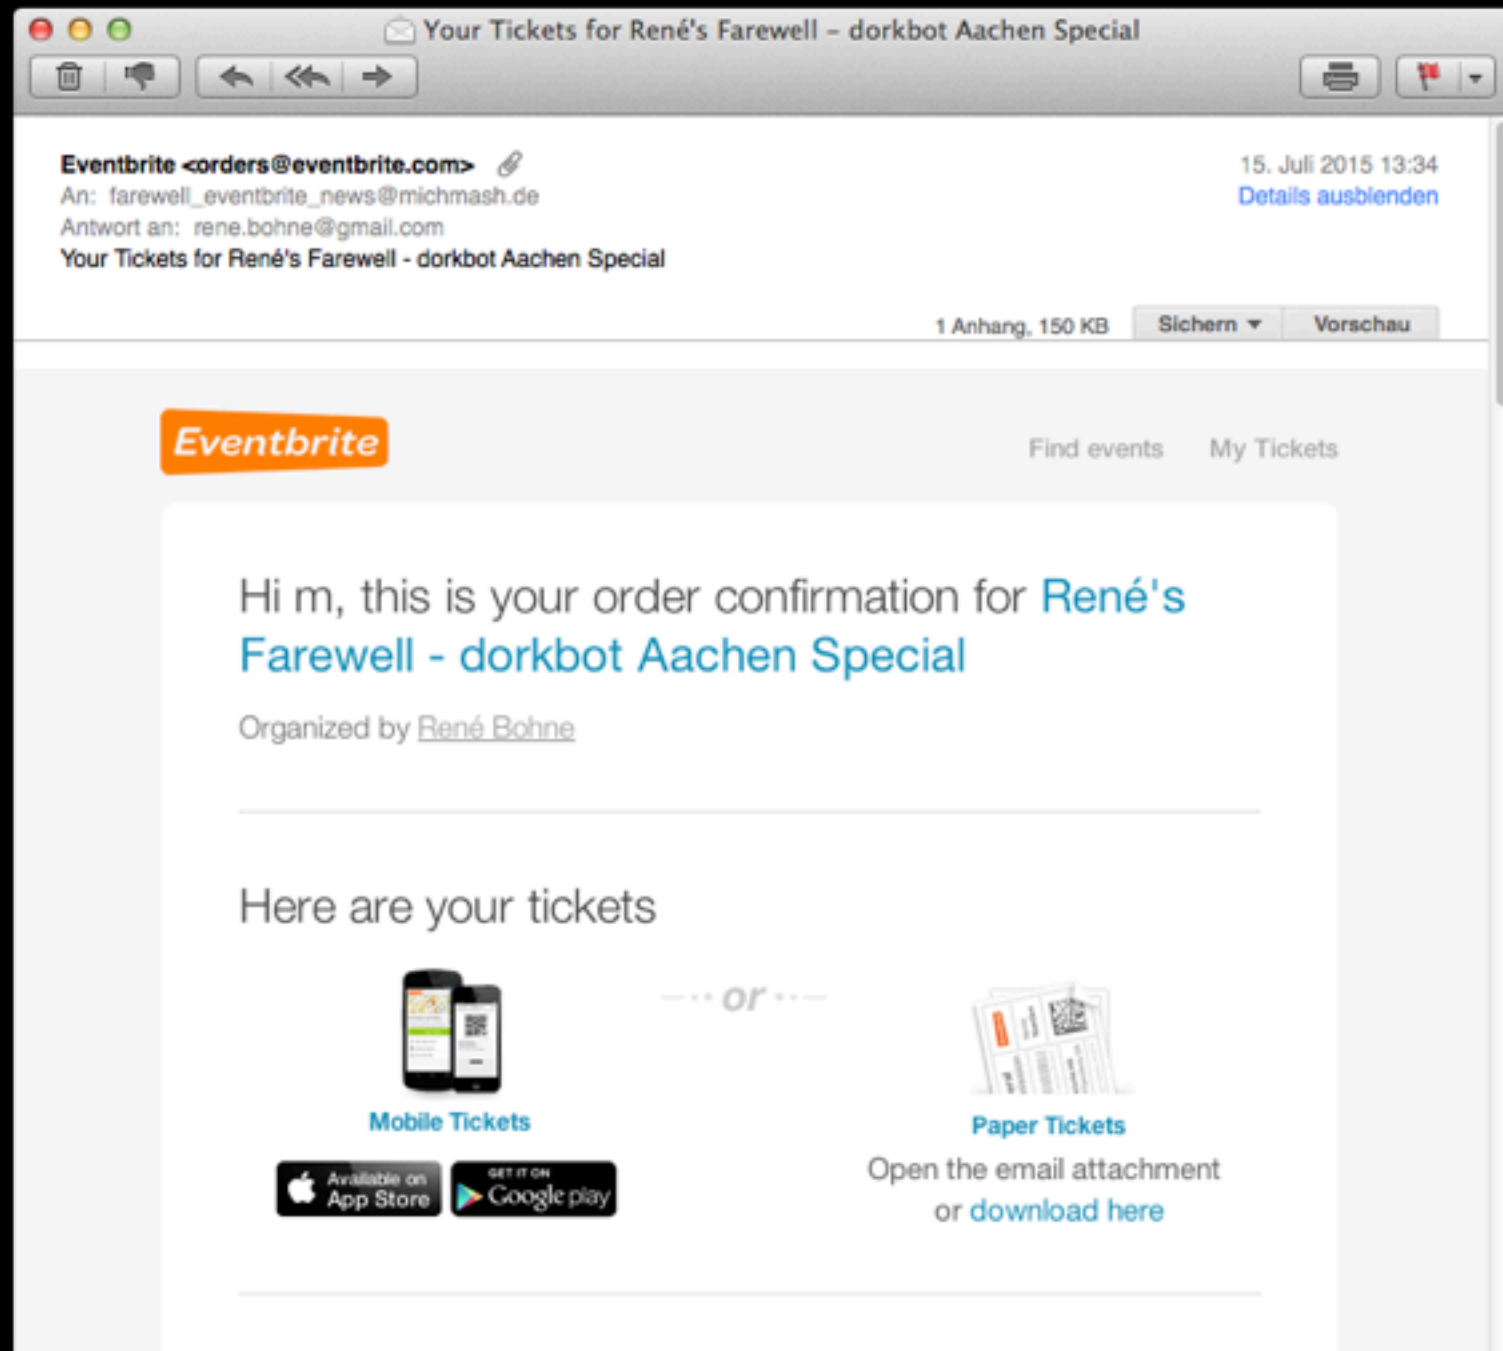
Your Tickets for René's Farewell – dorkbot Aachen Special

Eventbrite <orders@eventbrite.com>
An: farewell_eventbrite_news@michmash.de
Antwort an: rene.bohne@gmail.com
Your Tickets for René's Farewell - dorkbot Aachen Special

15. Juli 2015 13:34
Details ausblenden

1 Anhang, 150 KB
Sichern
Vorschau

Eventbrite

Find events
My Tickets

Hi m, this is your order confirmation for René's Farewell - dorkbot Aachen Special

Organized by René Bohne

Here are your tickets

or

Mobile Tickets

Available on App Store

GET IT ON Google play

Paper Tickets
Open the email attachment or download here